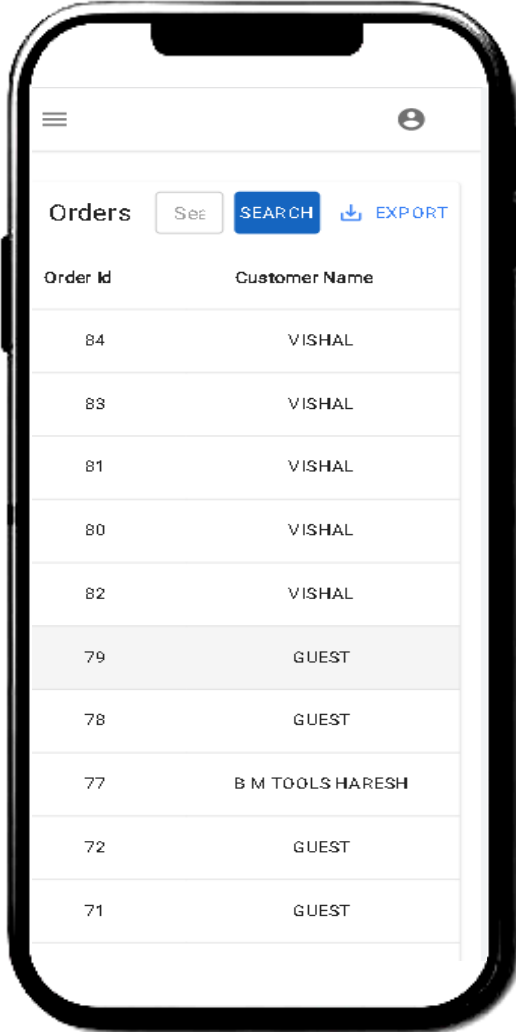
Orders Sea SEARCH EXPORT

| Order Id | Customer Name |
|---|---|
| 84 | VISHAL |
| 83 | VISHAL |
| 81 | VISHAL |
| 80 | VISHAL |
| 82 | VISHAL |
| 79 | GUEST |
| 78 | GUEST |
| 77 | B M TOOLS HARESH |
| 72 | GUEST |
| 71 | GUEST |